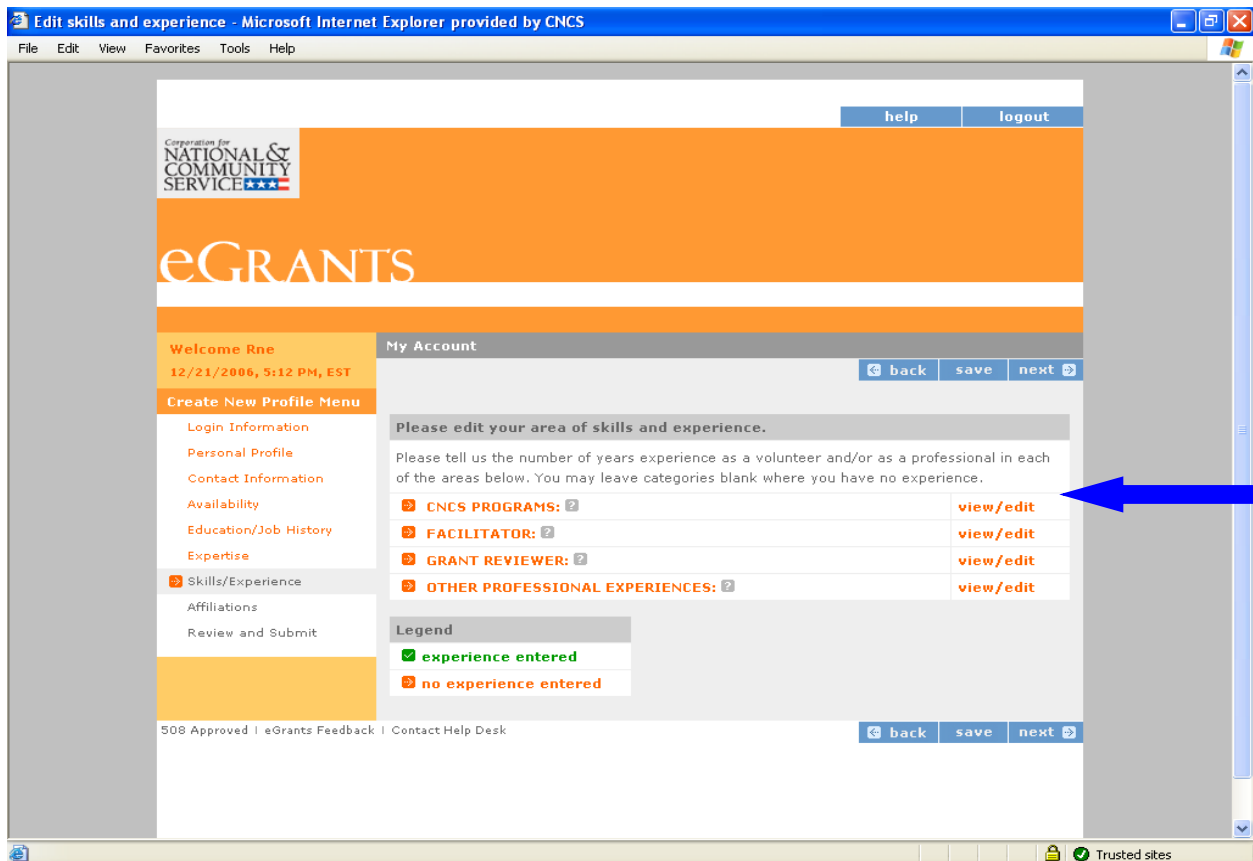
Edit skills and experience - Microsoft Internet Explorer provided by CNCS

File Edit View Favorites Tools Help

help | logout

Corporation for NATIONAL & COMMUNITY SERVICE

eGRANTS

Welcome Rne
12/21/2006, 5:12 PM, EST

Create New Profile Menu
Login Information
Personal Profile
Contact Information
Availability
Education/Job History
Expertise
Skills/Experience
Affiliations
Review and Submit

My Account

back | save | next

Please edit your area of skills and experience.

Please tell us the number of years experience as a volunteer and/or as a professional in each of the areas below. You may leave categories blank where you have no experience.

| | |
|---|---|
| CNCS PROGRAMS: ? | view/edit |
| FACILITATOR: ? | view/edit |
| GRANT REVIEWER: ? | view/edit |
| OTHER PROFESSIONAL EXPERIENCES: ? | view/edit |

Legend
experience entered
no experience entered

508 Approved | eGrants Feedback | Contact Help Desk

back | save | next

Trusted sites